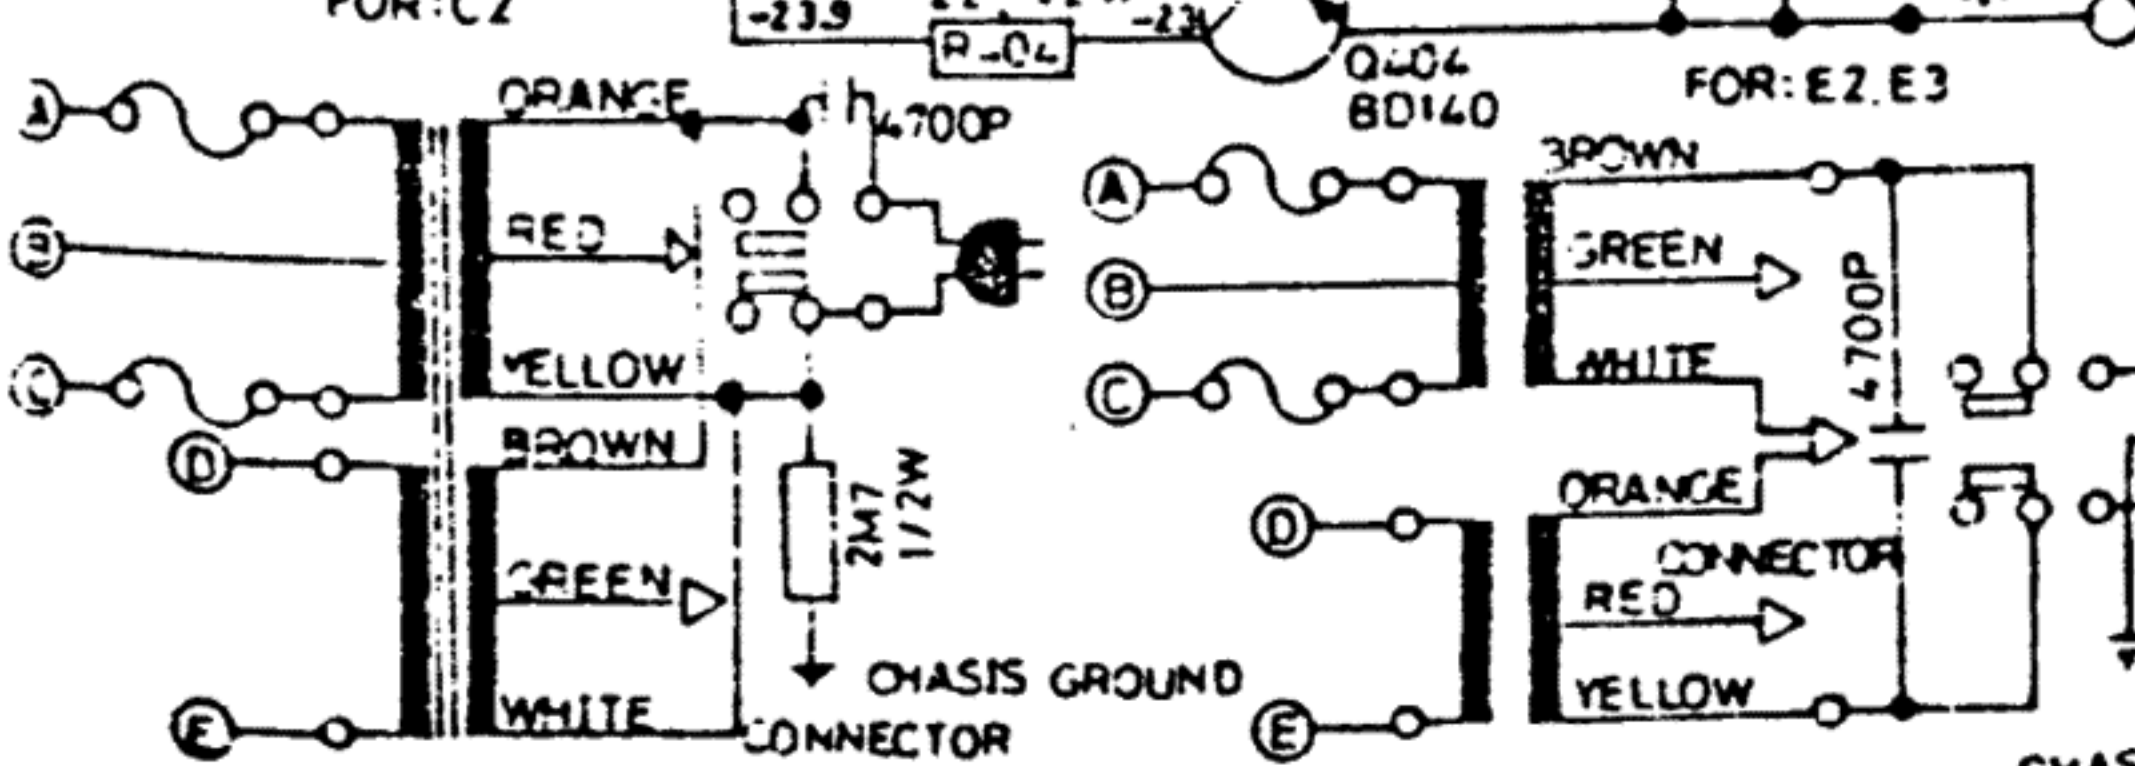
FOR: C2

-23.9
R-04
-23V
Q404
BD140
FOR: E2, E3

A
B
C
D
E
ORANGE
4700P
RED
YELLOW
BROWN
GREEN
WHITE
2M7
1/2W
CHASIS GROUND
CONNECTOR

A
B
C
D
E
BROWN
GREEN
WHITE
4700P
ORANGE
CONNECTOR
RED
YELLOW
CHAS